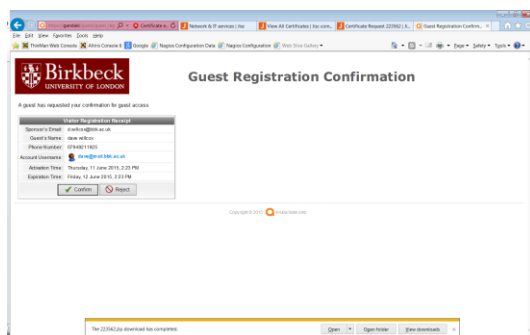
https://guestctr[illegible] | Certificate e... | Network & IT services | bsc | View All Certificates | bsc.com... | Certificate Request 223562 | ... | Guest Registration Confirm...

File Edit View Favorites Tools Help

ThinMan Web Console | Altiris Console 6 | Google | Nagios Configuration Data | Nagios Configuration | Web Slice Gallery

Page ▾ Safety ▾ Tools ▾

Birkbeck UNIVERSITY OF LONDON

Guest Registration Confirmation

A guest has requested your confirmation for guest access

| Visitor Registration Receipt | |
|---|---|
| Sponsor's Email | d.wilcox@bbk.ac.uk |
| Guest's Name | dave wilcox |
| Phone Number | 07949211923 |
| Account Username | dave@mail.bbk.ac.uk |
| Activation Time | Thursday, 11 June 2015, 2:23 PM |
| Expiration Time | Friday, 12 June 2015, 2:23 PM |

Confirm | Reject

Copyright © 2013 aruba networks

The 223562.zip download has completed. | Open | Open folder | View downloads